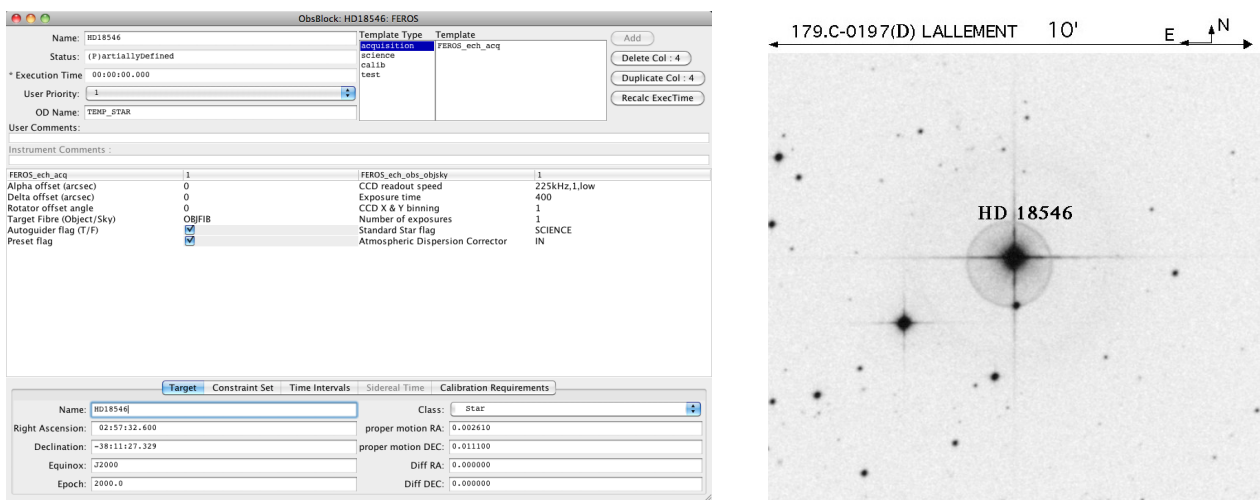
ObsBlock: HD18546: FEROS

Name: HD18546
Status: (P)artiallyDefined
* Execution Time 00:00:00.000
User Priority: 1
OD Name: TEMP_STAR
User Comments:
Instrument Comments :

Template Type
acquisition
science
calib
test

Template
FEROS_ech_acq

Add
Delete Col : 4
Duplicate Col : 4
Recalc ExecTime

| FEROS_ech_acq | 1 | FEROS_ech_obs_objsky | 1 |
|---|---|---|---|
| Alpha offset (arcsec) | 0 | CCD readout speed | 225kHz,1,low |
| Delta offset (arcsec) | 0 | Exposure time | 400 |
| Rotator offset angle | 0 | CCD X & Y binning | 1 |
| Target Fibre (Object/Sky) | OBJFIB | Number of exposures | 1 |
| Autoguider flag (T/F) | ☑ | Standard Star flag | SCIENCE |
| Preset flag | ☑ | Atmospheric Dispersion Corrector | IN |

Target | Constraint Set | Time Intervals | Sidereal Time | Calibration Requirements

Name: HD18546
Right Ascension: 02:57:32.600
Declination: -38:11:27.329
Equinox: J2000
Epoch: 2000.0
Class: Star
proper motion RA: 0.002610
proper motion DEC: 0.011100
Diff RA: 0.000000
Diff DEC: 0.000000

179.C-0197(D) LALLEMENT 10'
E N

HD 18546